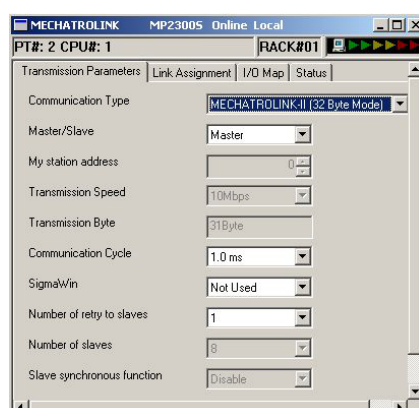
MECHATROLINK MP2300S Online Local
PT#: 2 CPU#: 1
RACK#01

Transmission Parameters | Link Assignment | I/O Map | Status

| | |
|---|---|
| Communication Type | MECHATROLINK-II (32 Byte Mode) |
| Master/Slave | Master |
| My station address | 0 |
| Transmission Speed | 10Mbps |
| Transmission Byte | 31Byte |
| Communication Cycle | 1.0 ms |
| SigmaWin | Not Used |
| Number of retry to slaves | 1 |
| Number of slaves | 8 |
| Slave synchronous function | Disable |